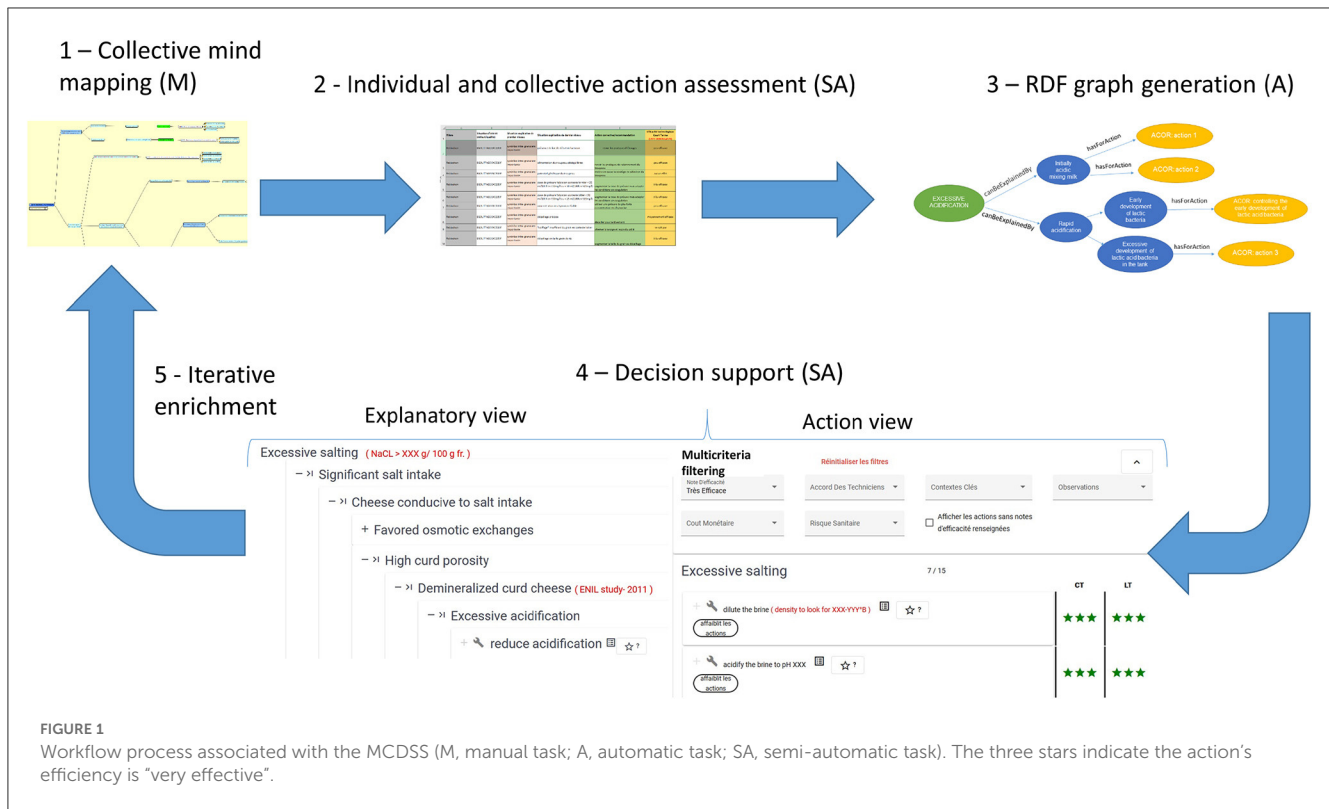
1 – Collective mind mapping (M)

2 - Individual and collective action assessment (SA)

3 – RDF graph generation (A)

EXCESSIVE ACIDIFICATION

canBeExplainedBy

canBeExplainedBy

Initially acidic mixing milk

Rapid acidification

hasForAction

hasForAction

ACOR: action 1

ACOR: action 2

Early development of lactic bacteria

hasForAction

ACOR: controlling the early development of lactic acid bacteria

Excessive development of lactic acid bacteria in the tank

hasForAction

ACOR: action 3

5 - Iterative enrichment

4 – Decision support (SA)

Explanatory view

Action view

Excessive salting ( NaCL > XXX g/ 100 g fr. )

– >I Significant salt intake

– >I Cheese conducive to salt intake

+ Favored osmotic exchanges

– >I High curd porosity

– >I Demineralized curd cheese ( ENIL study- 2011 )

– >I Excessive acidification

+ reduce acidification ☆ ?

Multicriteria filtering

Réinitialiser les filtres

Note d'efficacité
Très Efficace

Accord Des Techniciens

Contextes Clés

Observations

Cout Monétaire

Risque Sanitaire

Afficher les actions sans notes d'efficacité renseignées

Excessive salting

7 / 15

CT

LT

+ dilute the brine ( density to look for XXX-YYY°B ) ☆ ?

affaiblit les actions

★★★ ★★★

+ acidify the brine to pH XXX ☆ ?

affaiblit les actions

★★★ ★★★

FIGURE 1
Workflow process associated with the MCDSS (M, manual task; A, automatic task; SA, semi-automatic task). The three stars indicate the action's efficiency is "very effective".